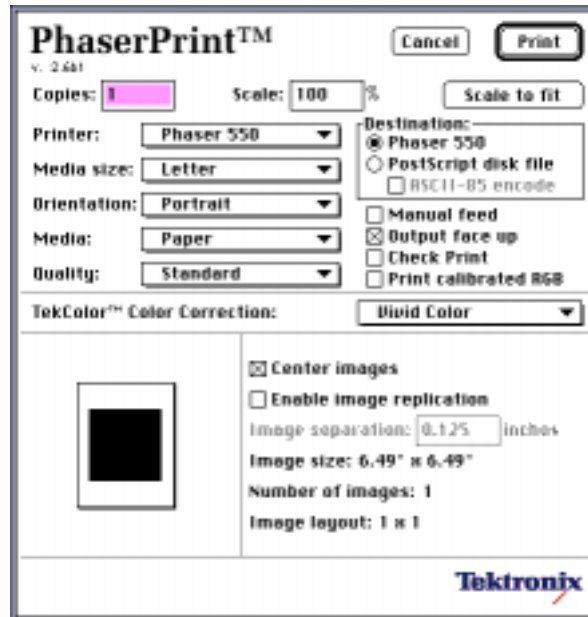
PhaserPrint™
v. 2.6b1

Cancel
Print

Copies: 1
Scale: 100 %
Scale to fit

Printer: Phaser 550
Media size: Letter
Orientation: Portrait
Media: Paper
Quality: Standard

Destination:
Phaser 550
PostScript disk file
ASCII-85 encode

Manual feed
Output face up
Check Print
Print calibrated RGB

TekColor™ Color Correction: Vivid Color

Center images
Enable image replication
Image separation: 0.125 inches
Image size: 6.49" x 6.49"
Number of images: 1
Image layout: 1 x 1

Tektronix